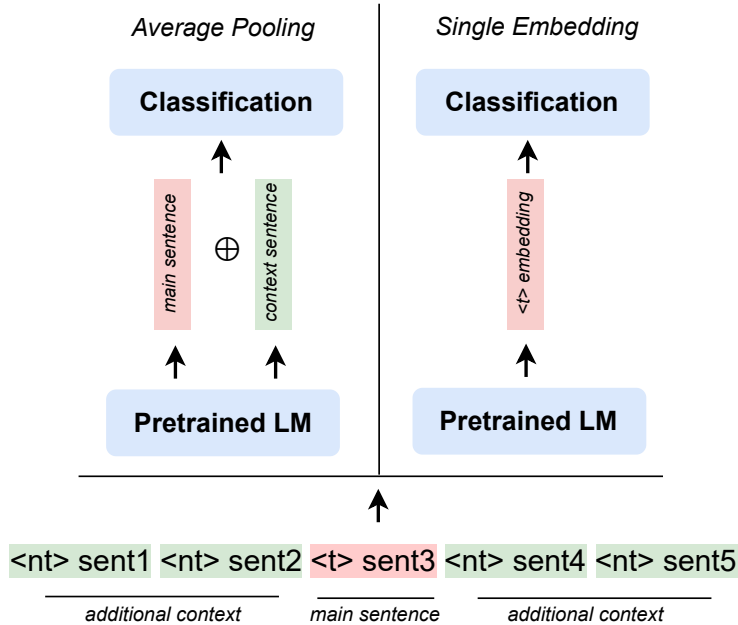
Average Pooling

Classification

main sentence $\oplus$ context sentence

Pretrained LM

Single Embedding

Classification

<t> embedding

Pretrained LM

<nt> sent1 <nt> sent2 <t> sent3 <nt> sent4 <nt> sent5

additional context

main sentence

additional context